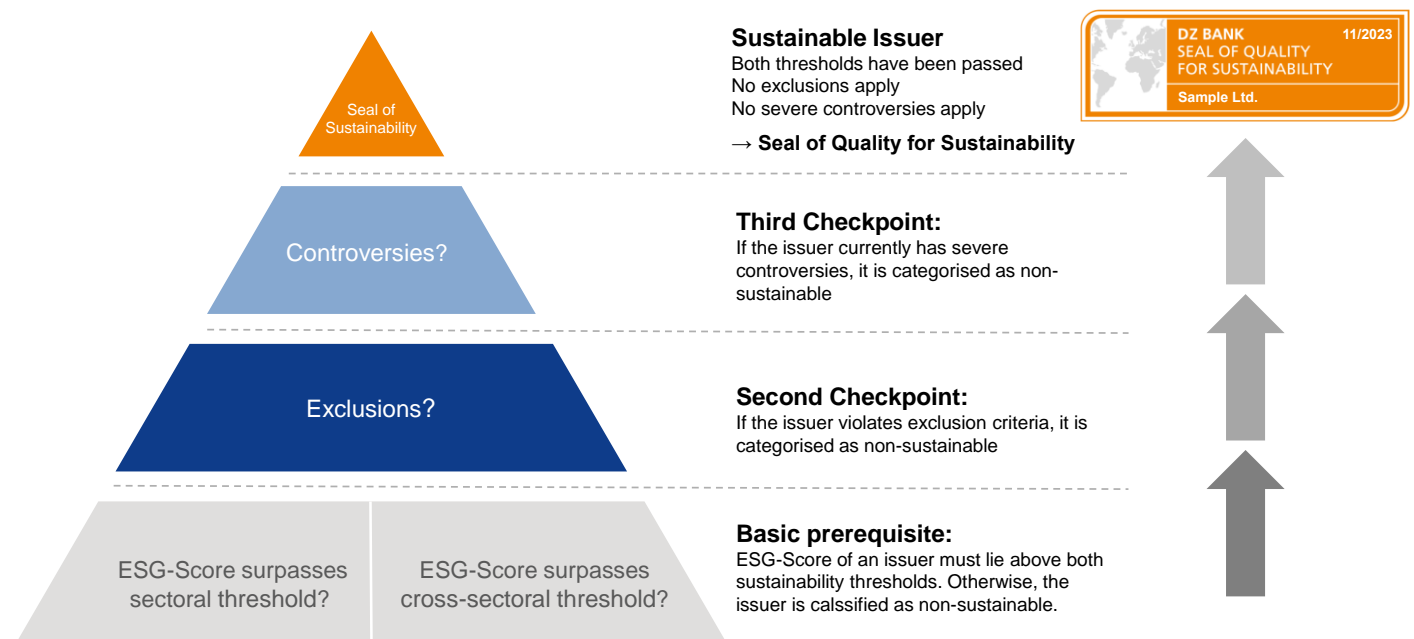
Seal of Sustainability

Sustainable Issuer
Both thresholds have been passed
No exclusions apply
No severe controversies apply

→ Seal of Quality for Sustainability

DZ BANK 11/2023
SEAL OF QUALITY FOR SUSTAINABILITY
Sample Ltd.

Controversies?

Third Checkpoint:
If the issuer currently has severe controversies, it is categorised as non-sustainable

Exclusions?

Second Checkpoint:
If the issuer violates exclusion criteria, it is categorised as non-sustainable

ESG-Score surpasses sectoral threshold?

ESG-Score surpasses cross-sectoral threshold?

Basic prerequisite:
ESG-Score of an issuer must lie above both sustainability thresholds. Otherwise, the issuer is calssified as non-sustainable.